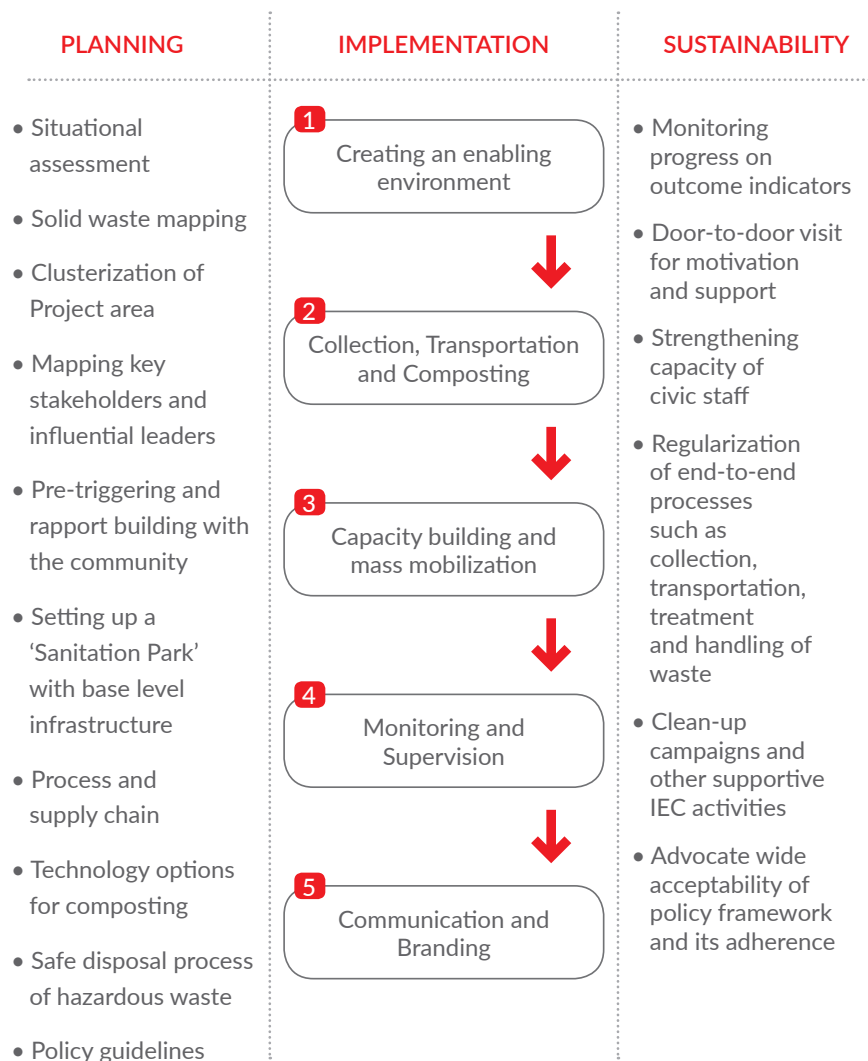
PLANNING

• Situational assessment
• Solid waste mapping
• Clusterization of Project area
• Mapping key stakeholders and influential leaders
• Pre-triggering and rapport building with the community
• Setting up a 'Sanitation Park' with base level infrastructure
• Process and supply chain
• Technology options for composting
• Safe disposal process of hazardous waste
• Policy guidelines

IMPLEMENTATION

1 Creating an enabling environment

2 Collection, Transportation and Composting

3 Capacity building and mass mobilization

4 Monitoring and Supervision

5 Communication and Branding

SUSTAINABILITY

• Monitoring progress on outcome indicators
• Door-to-door visit for motivation and support
• Strengthening capacity of civic staff
• Regularization of end-to-end processes such as collection, transportation, treatment and handling of waste
• Clean-up campaigns and other supportive IEC activities
• Advocate wide acceptability of policy framework and its adherence